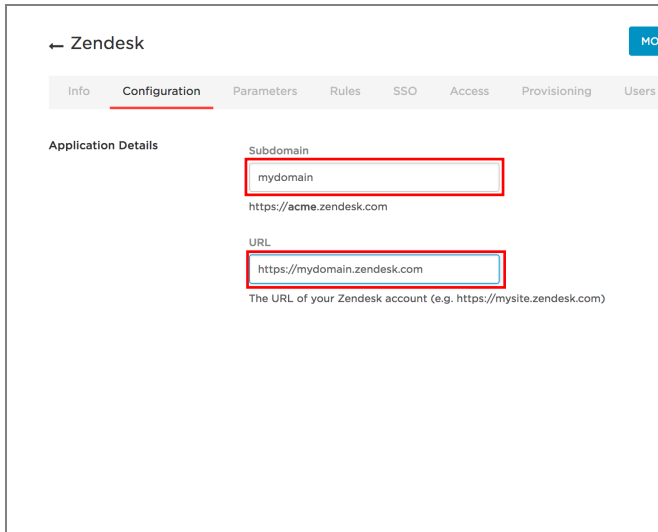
← Zendesk

MO

Info Configuration Parameters Rules SSO Access Provisioning Users

Application Details

Subdomain

mydomain

https://**acme**.zendesk.com

URL

https://mydomain.zendesk.com

The URL of your Zendesk account (e.g. https://mysite.zendesk.com)